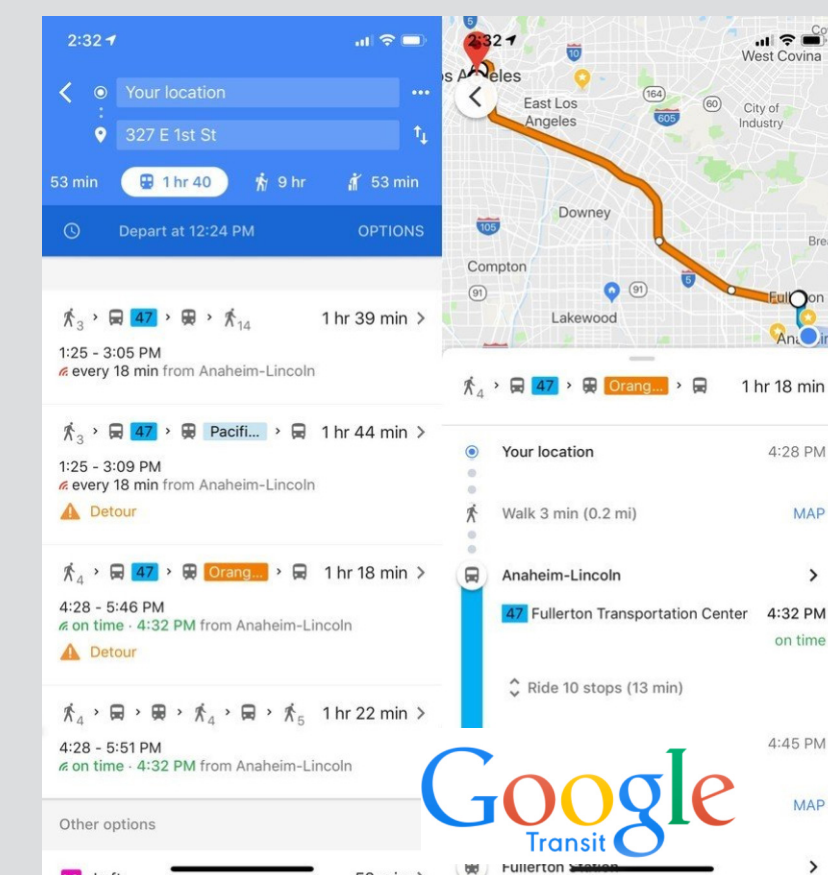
2:32

Your location

327 E 1st St

53 min 1 hr 40 9 hr 53 min

Depart at 12:24 PM OPTIONS

3 › 47 › › 14 1 hr 39 min ›
1:25 - 3:05 PM
every 18 min from Anaheim-Lincoln

3 › 47 › Pacifi... › 1 hr 44 min ›
1:25 - 3:09 PM
every 18 min from Anaheim-Lincoln
Detour

4 › 47 › Orang... › 1 hr 18 min ›
4:28 - 5:46 PM
on time · 4:32 PM from Anaheim-Lincoln
Detour

4 › › › 4 › › 5 1 hr 22 min ›
4:28 - 5:51 PM
on time · 4:32 PM from Anaheim-Lincoln

Other options

2:32
West Covina
Los Angeles
East Los Angeles
City of Industry
Downey
Compton
Lakewood
Fullerton
Anaheim

4 › 47 › Orang... › 1 hr 18 min

Your location 4:28 PM

Walk 3 min (0.2 mi) MAP

Anaheim-Lincoln ›

47 Fullerton Transportation Center 4:32 PM
on time

Ride 10 stops (13 min)

4:45 PM

MAP

Fullerton Station ›

Google
Transit